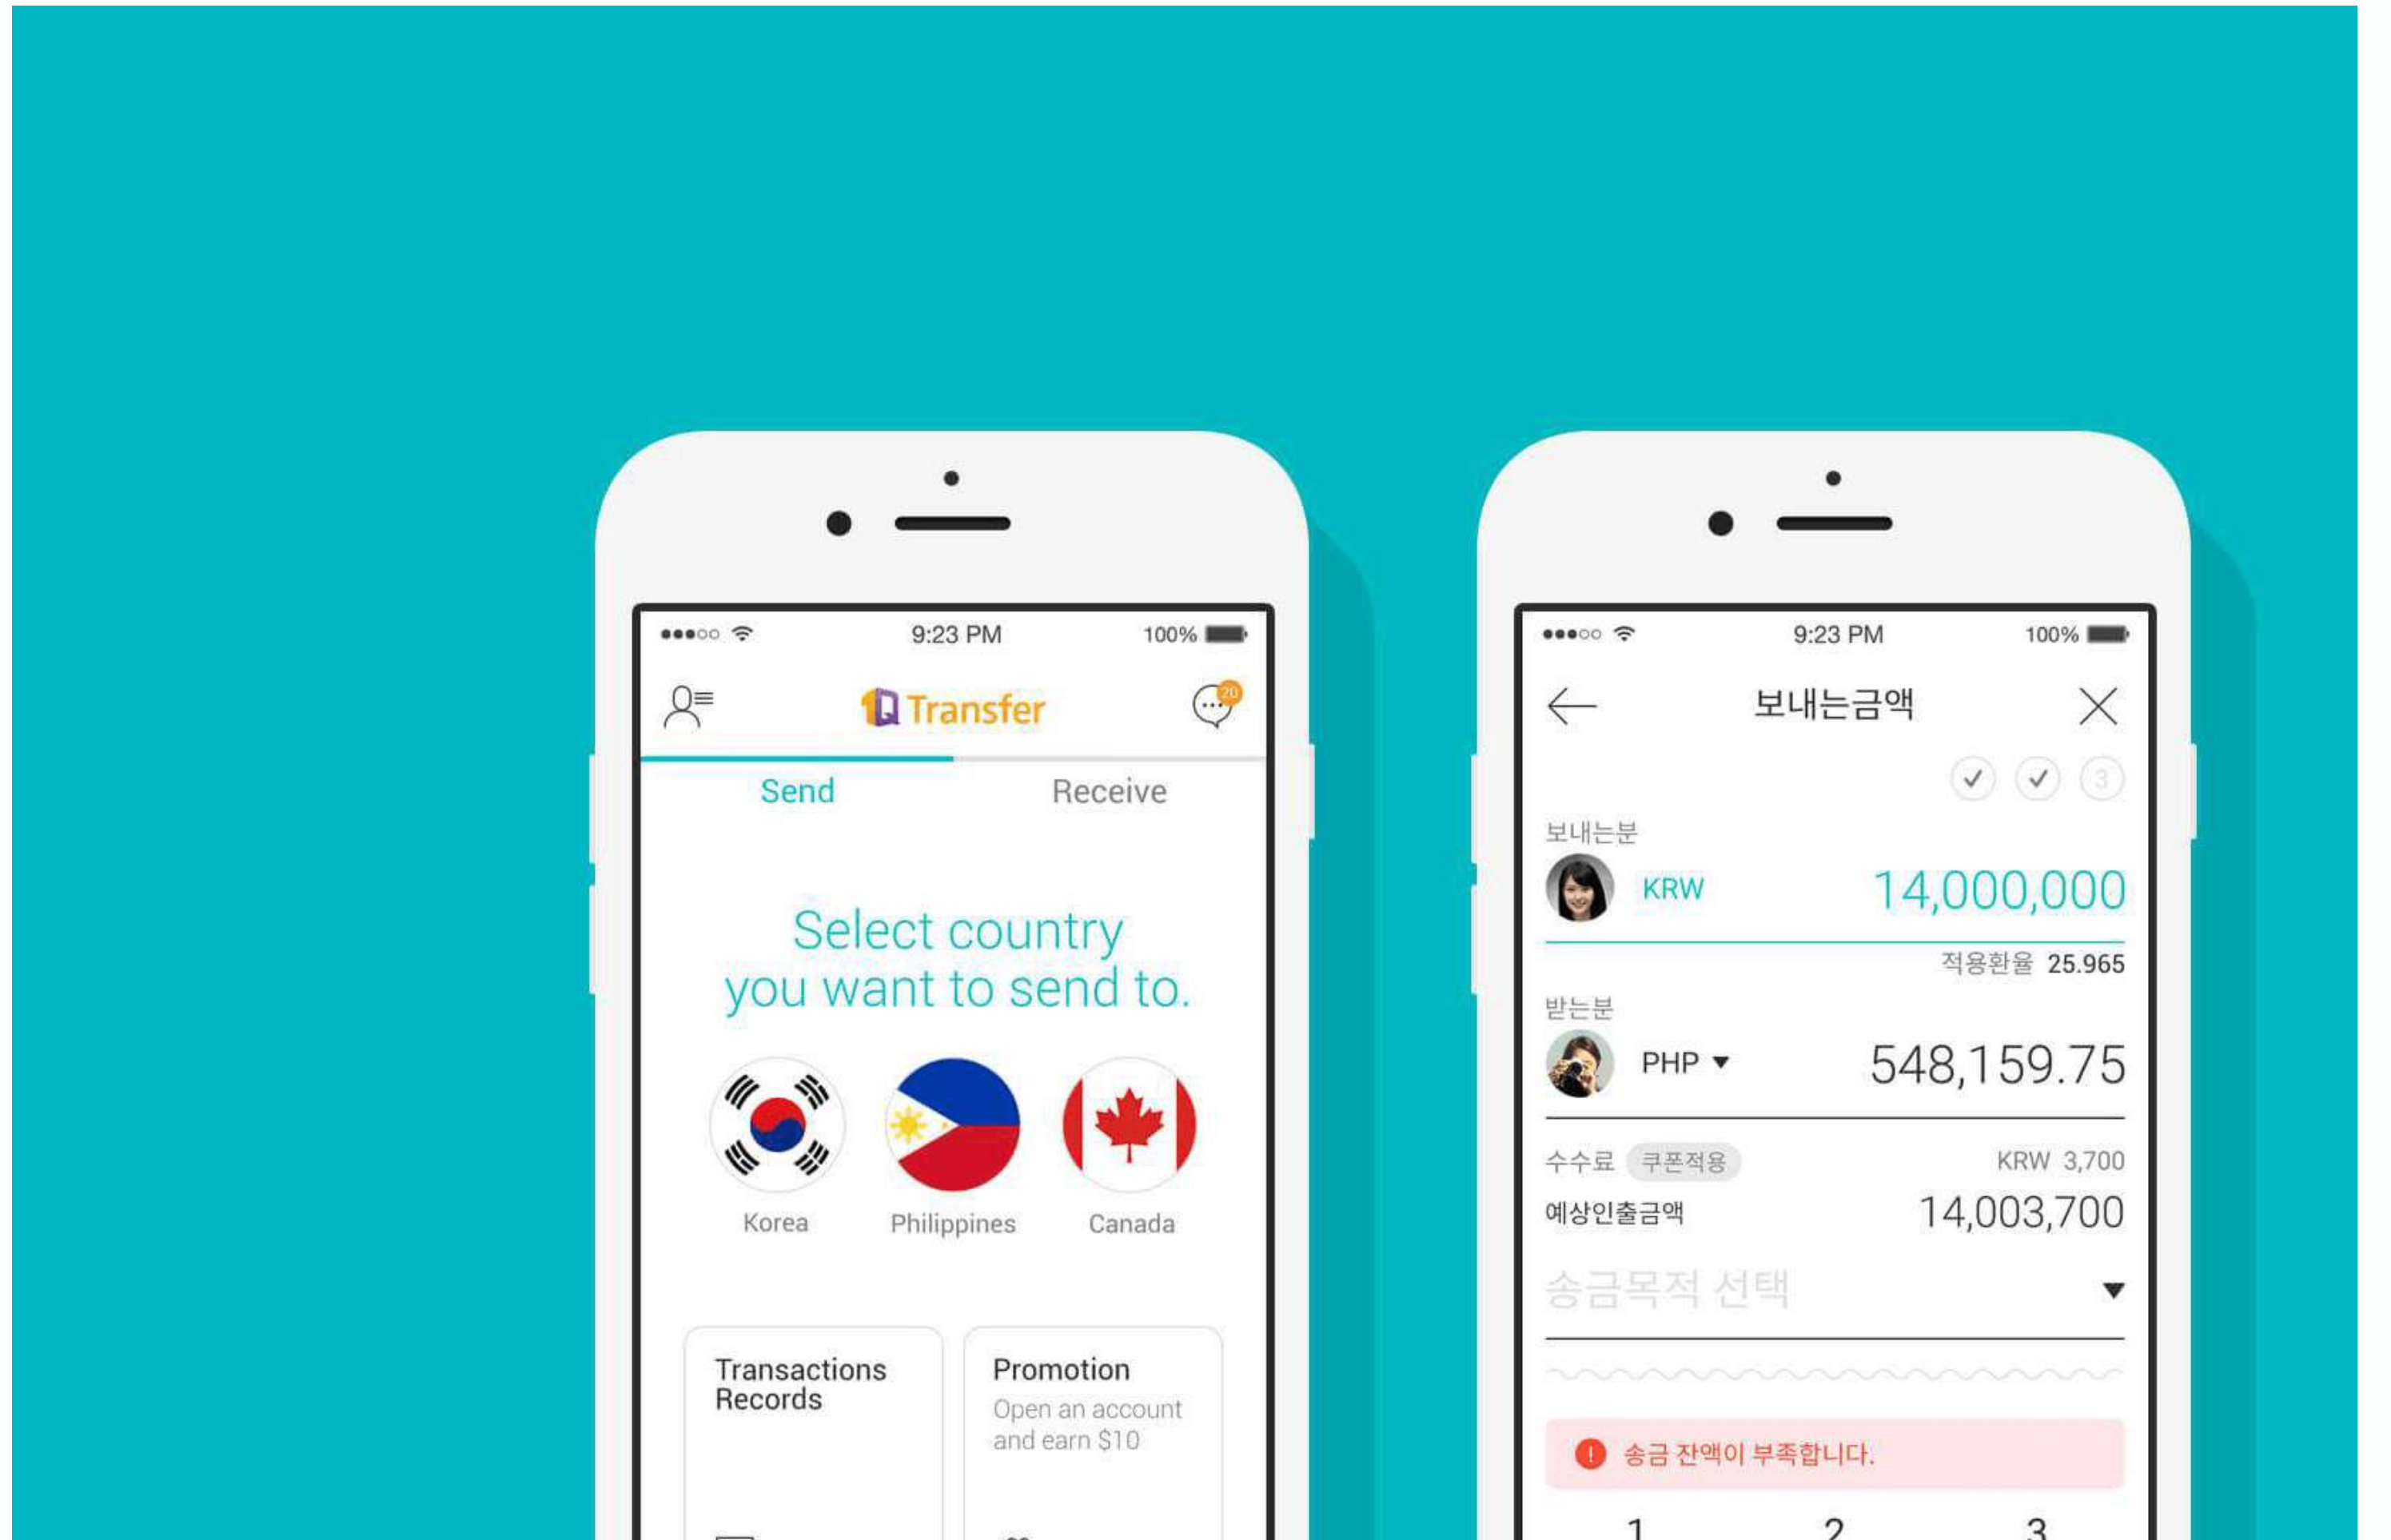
9:23 PM 100%

Transfer

20

Send Receive

Select country you want to send to.

Korea Philippines Canada

Transactions Records

Promotion
Open an account and earn $10

9:23 PM 100%

보내는금액

✓ ✓ 3

보내는분
KRW 14,000,000

적용환율 25.965

받는분
PHP ▼ 548,159.75

수수료 쿠폰적용 KRW 3,700
예상인출금액 14,003,700

송금목적 선택 ▼

! 송금 잔액이 부족합니다.

1 2 3